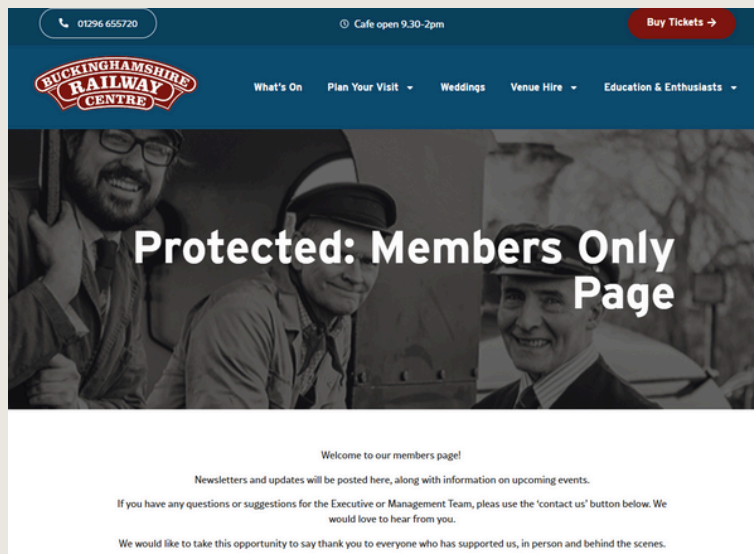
01296 655720

Cafe open 9.30-2pm

Buy Tickets →

BUCKINGHAMSHIRE RAILWAY CENTRE

What's On

Plan Your Visit

Weddings

Venue Hire

Education & Enthusiasts

Protected: Members Only Page

Welcome to our members page!

Newsletters and updates will be posted here, along with information on upcoming events.

If you have any questions or suggestions for the Executive or Management Team, please use the 'contact us' button below. We would love to hear from you.

We would like to take this opportunity to say thank you to everyone who has supported us, in person and behind the scenes.